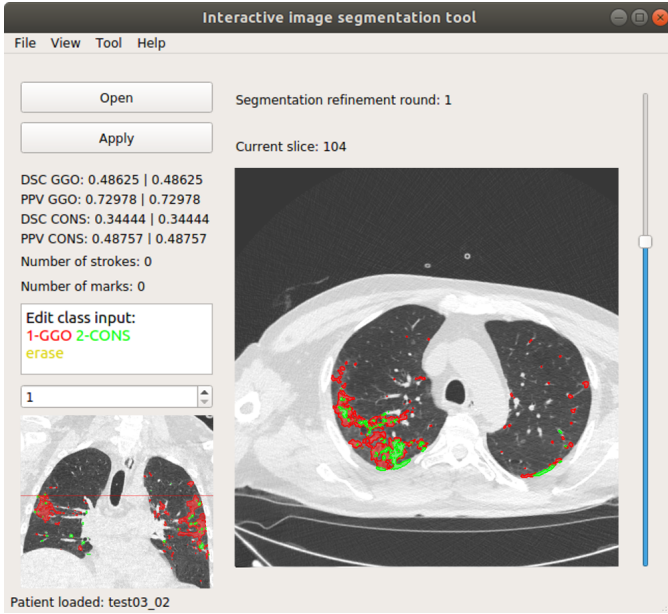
Interactive image segmentation tool

File View Tool Help

Open

Apply

DSC GGO: 0.48625 | 0.48625
PPV GGO: 0.72978 | 0.72978
DSC CONS: 0.34444 | 0.34444
PPV CONS: 0.48757 | 0.48757
Number of strokes: 0
Number of marks: 0

Edit class input:
1-GGO 2-CONS
erase

1

Segmentation refinement round: 1

Current slice: 104

Patient loaded: test03_02